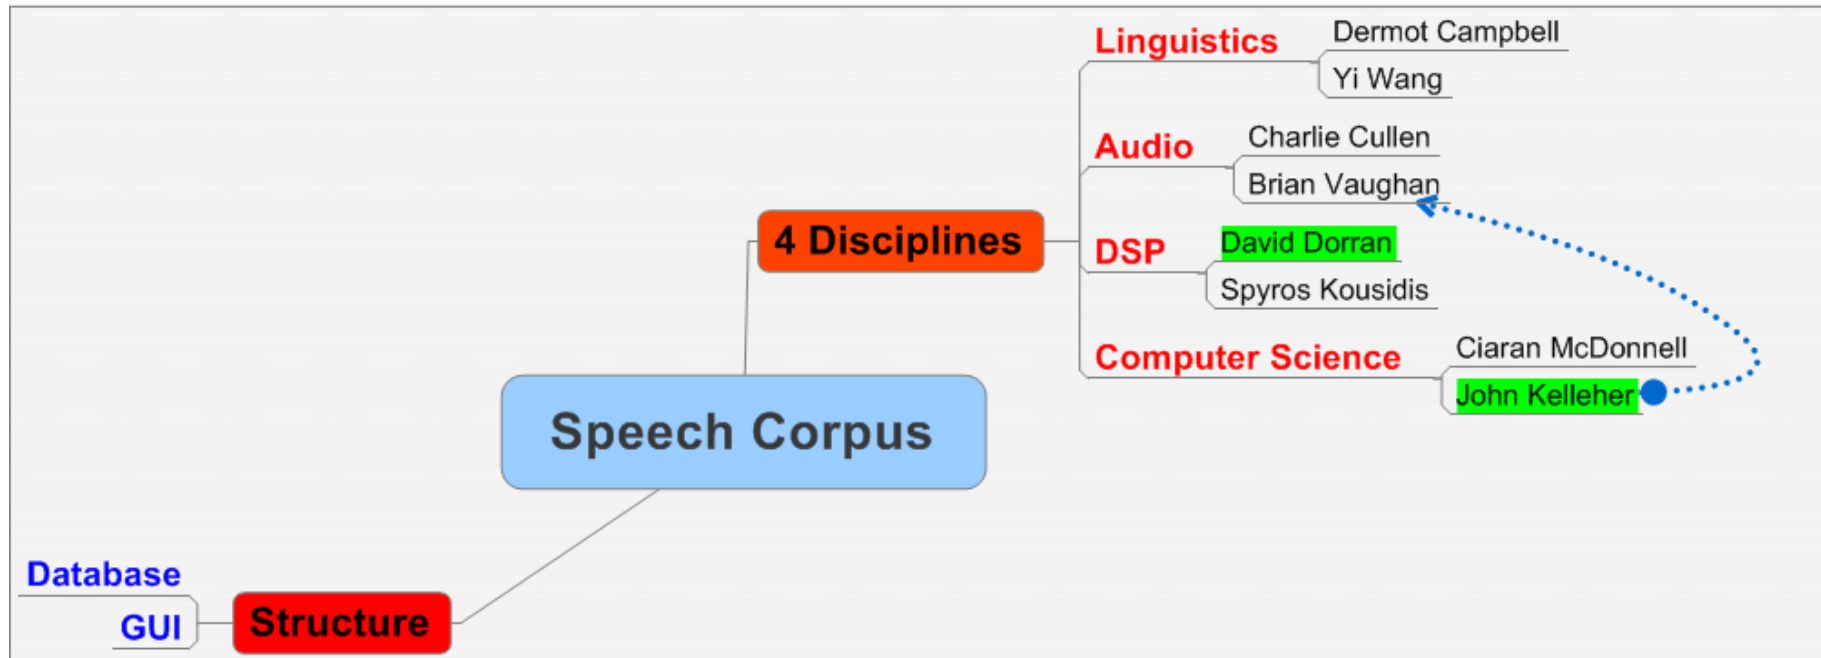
Linguistics
Dermot Campbell
Yi Wang

Audio
Charlie Cullen
Brian Vaughan

4 Disciplines

DSP
David Dorran
Spyros Kousidis

Computer Science
Ciaran McDonnell
John Kelleher

Speech Corpus

Database
GUI
Structure